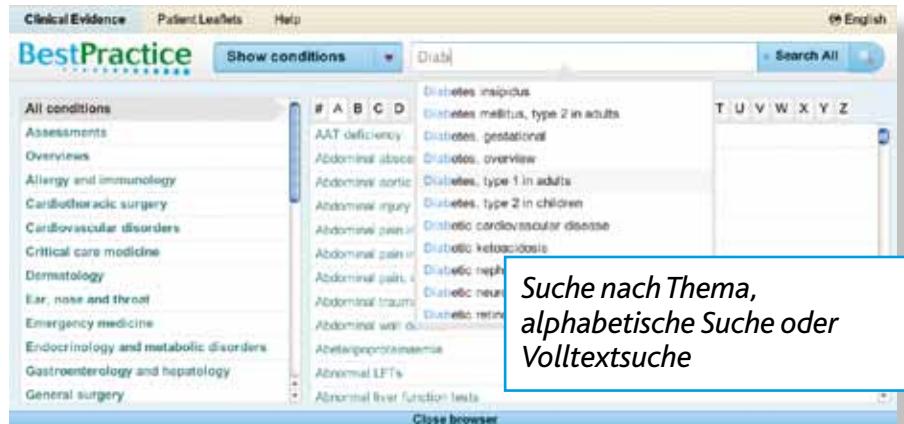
Clinical Evidence Patient Leaflets Help English

BestPractice

Show conditions

Diabi

Search All

All conditions
Assessments
Overviews
Allergy and immunology
Cardiothoracic surgery
Cardiovascular disorders
Critical care medicine
Dermatology
Ear, nose and throat
Emergency medicine
Endocrinology and metabolic disorders
Gastroenterology and hepatology
General surgery

# A B C D

T U V W X Y Z

AAT deficiency
Abdominal absce
Abdominal aortic
Abdominal injury
Abdominal pain
Abdominal pain
Abdominal pain,
Abdominal trauma
Abdominal wall d
Abetalipoproteinaemia
Abnormal LFTs
Abnormal liver function tests

Diabetes insipidus
Diabetes mellitus, type 2 in adults
Diabetes, gestational
Diabetes, overview
Diabetes, type 1 in adults
Diabetes, type 2 in children
Diabetic cardiovascular disease
Diabetic ketoacidosis
Diabetic neph
Diabetic neuro
Diabetic retino

Suche nach Thema, alphabetische Suche oder Volltextsuche

Close browser